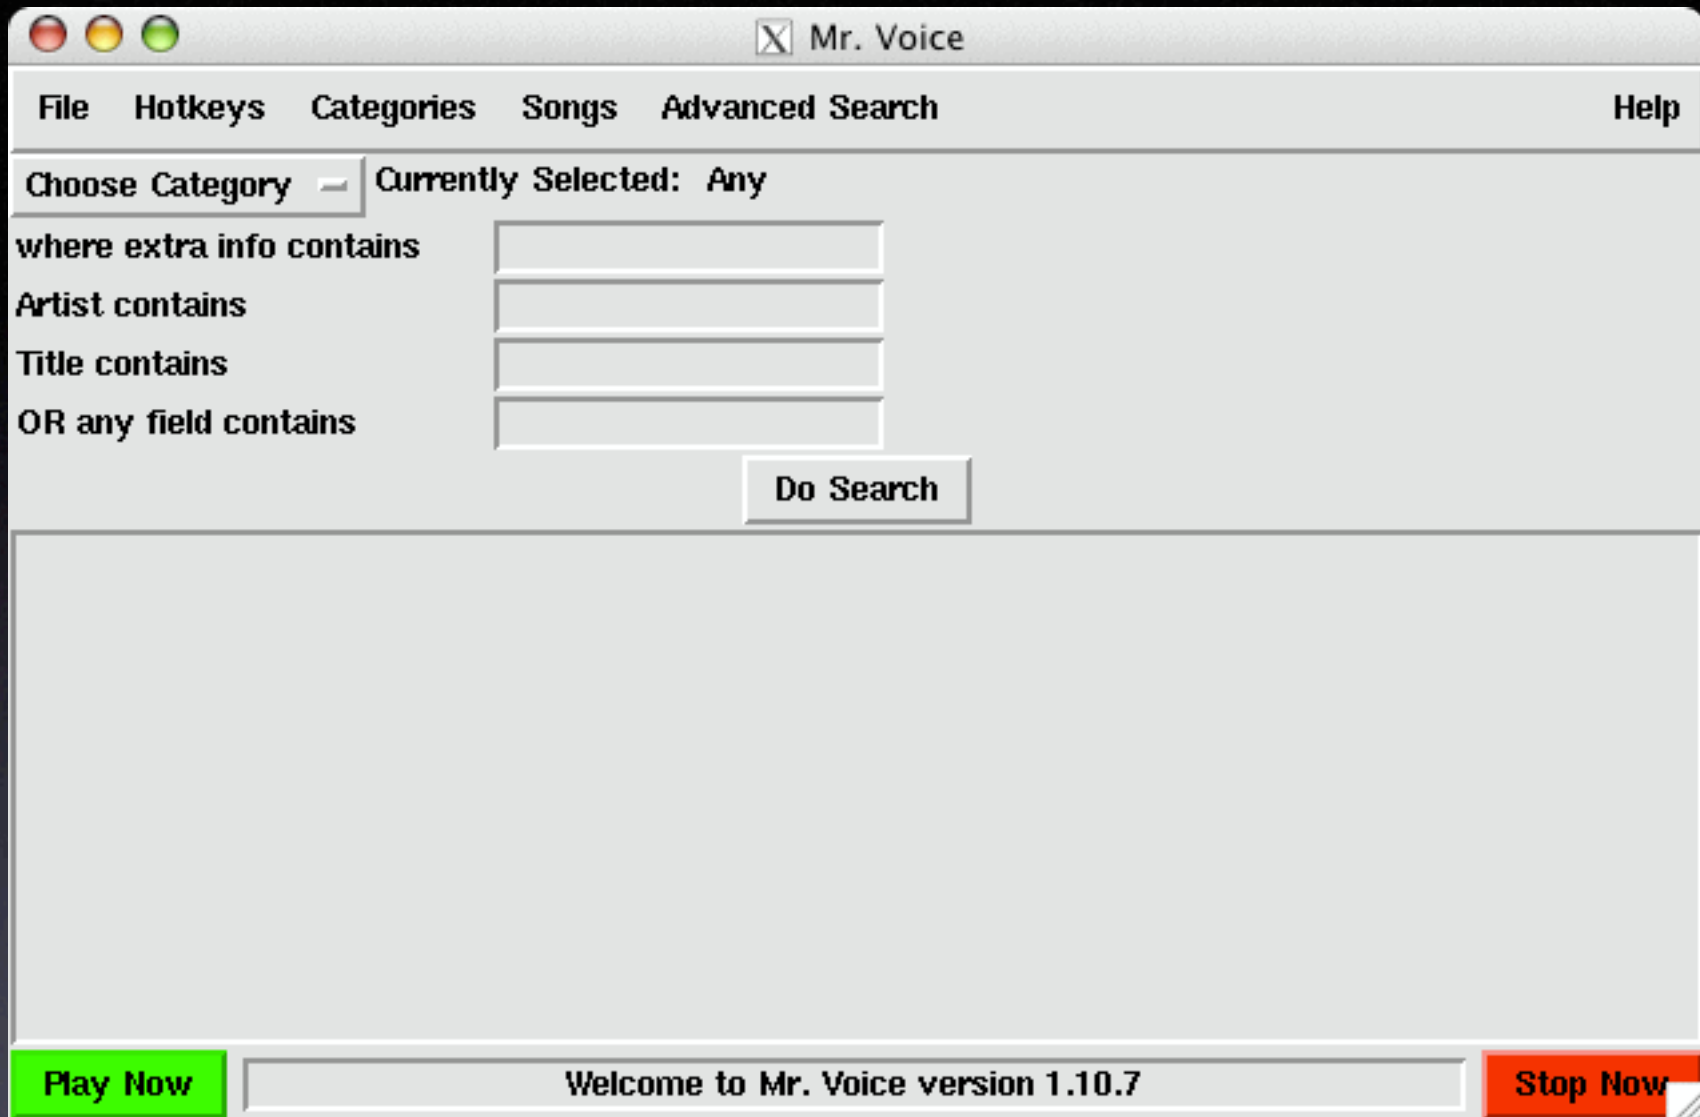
Mr. Voice

File Hotkeys Categories Songs Advanced Search Help

Choose Category

Currently Selected: Any

where extra info contains

Artist contains

Title contains

OR any field contains

Do Search

Play Now

Welcome to Mr. Voice version 1.10.7

Stop Now